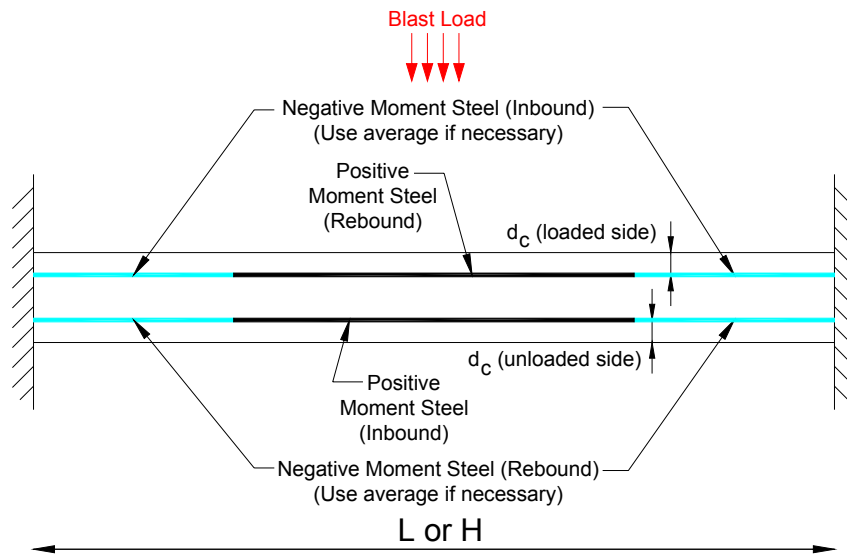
Blast Load

Negative Moment Steel (Inbound)
(Use average if necessary)

Positive
Moment Steel
(Rebound)

$d_c$ (loaded side)

$d_c$ (unloaded side)

Positive
Moment Steel
(Inbound)

Negative Moment Steel (Rebound)
(Use average if necessary)

L or H